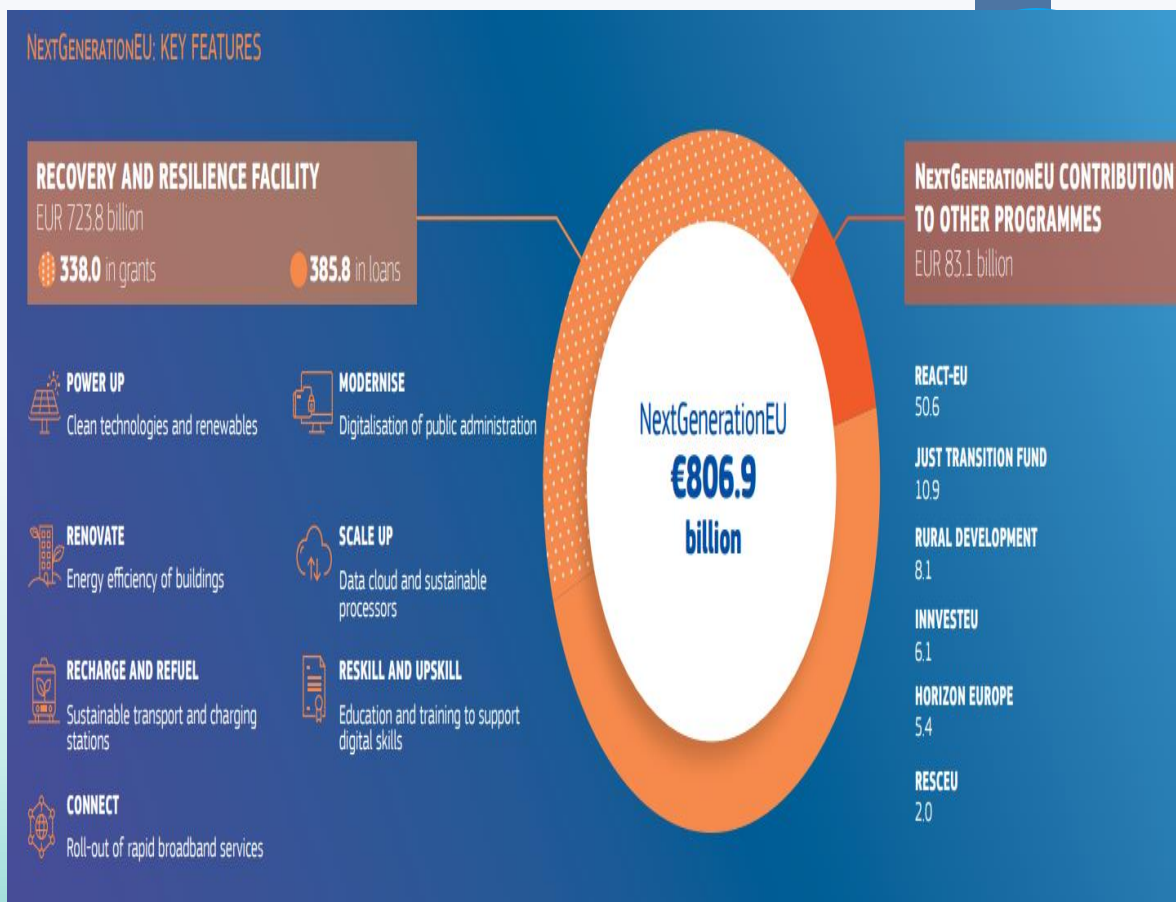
NEXTGENERATIONEU: KEY FEATURES

RECOVERY AND RESILIENCE FACILITY
EUR 723.8 billion
338.0 in grants
385.8 in loans

POWER UP
Clean technologies and renewables

MODERNISE
Digitalisation of public administration

RENOVATE
Energy efficiency of buildings

SCALE UP
Data cloud and sustainable processors

RECHARGE AND REFUEL
Sustainable transport and charging stations

RESKILL AND UPSKILL
Education and training to support digital skills

CONNECT
Roll-out of rapid broadband services

NextGenerationEU
€806.9
billion

NEXTGENERATIONEU CONTRIBUTION TO OTHER PROGRAMMES
EUR 83.1 billion

REACT-EU
50.6

JUST TRANSITION FUND
10.9

RURAL DEVELOPMENT
8.1

INNVESTEU
6.1

HORIZON EUROPE
5.4

RESCEU
2.0